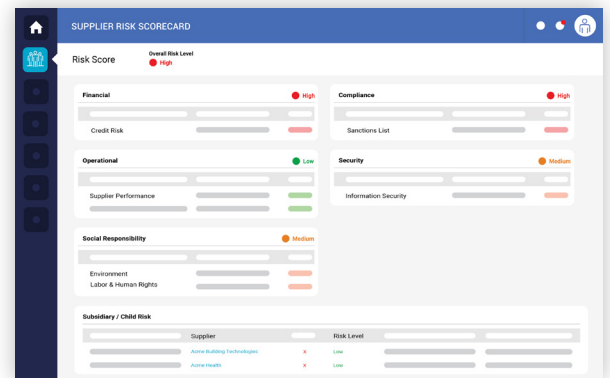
SUPPLIER RISK SCORECARD

Risk Score

Overall Risk Level
High

Financial
High
Credit Risk

Compliance
High
Sanctions List

Operational
Low
Supplier Performance

Security
Medium
Information Security

Social Responsibility
Medium
Environment
Labor & Human Rights

Subsidiary / Child Risk

| Supplier | | Risk Level |
|---|---|---|
| Acme Building Technologies | x | Low |
| Acme Health | x | Low |